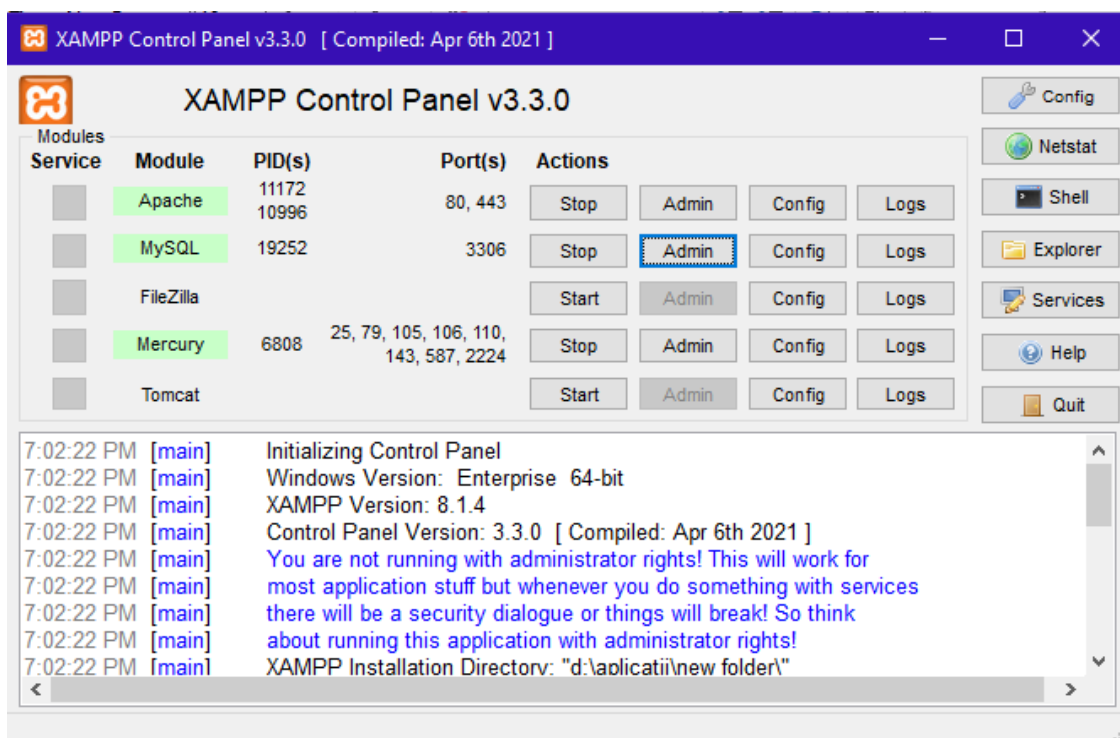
XAMPP Control Panel v3.3.0 [ Compiled: Apr 6th 2021 ]

XAMPP Control Panel v3.3.0

Config
Netstat
Shell
Explorer
Services
Help
Quit

Modules

| Service | Module | PID(s) | Port(s) | Actions | | | |
|---|---|---|---|---|---|---|---|
| | Apache | 11172 10996 | 80, 443 | Stop | Admin | Config | Logs |
| | MySQL | 19252 | 3306 | Stop | Admin | Config | Logs |
| | FileZilla | | | Start | Admin | Config | Logs |
| | Mercury | 6808 | 25, 79, 105, 106, 110, 143, 587, 2224 | Stop | Admin | Config | Logs |
| | Tomcat | | | Start | Admin | Config | Logs |

7:02:22 PM [main] Initializing Control Panel
7:02:22 PM [main] Windows Version: Enterprise 64-bit
7:02:22 PM [main] XAMPP Version: 8.1.4
7:02:22 PM [main] Control Panel Version: 3.3.0 [ Compiled: Apr 6th 2021 ]
7:02:22 PM [main] You are not running with administrator rights! This will work for
7:02:22 PM [main] most application stuff but whenever you do something with services
7:02:22 PM [main] there will be a security dialogue or things will break! So think
7:02:22 PM [main] about running this application with administrator rights!
7:02:22 PM [main] XAMPP Installation Directory: "d:\aplicatii\new folder\"